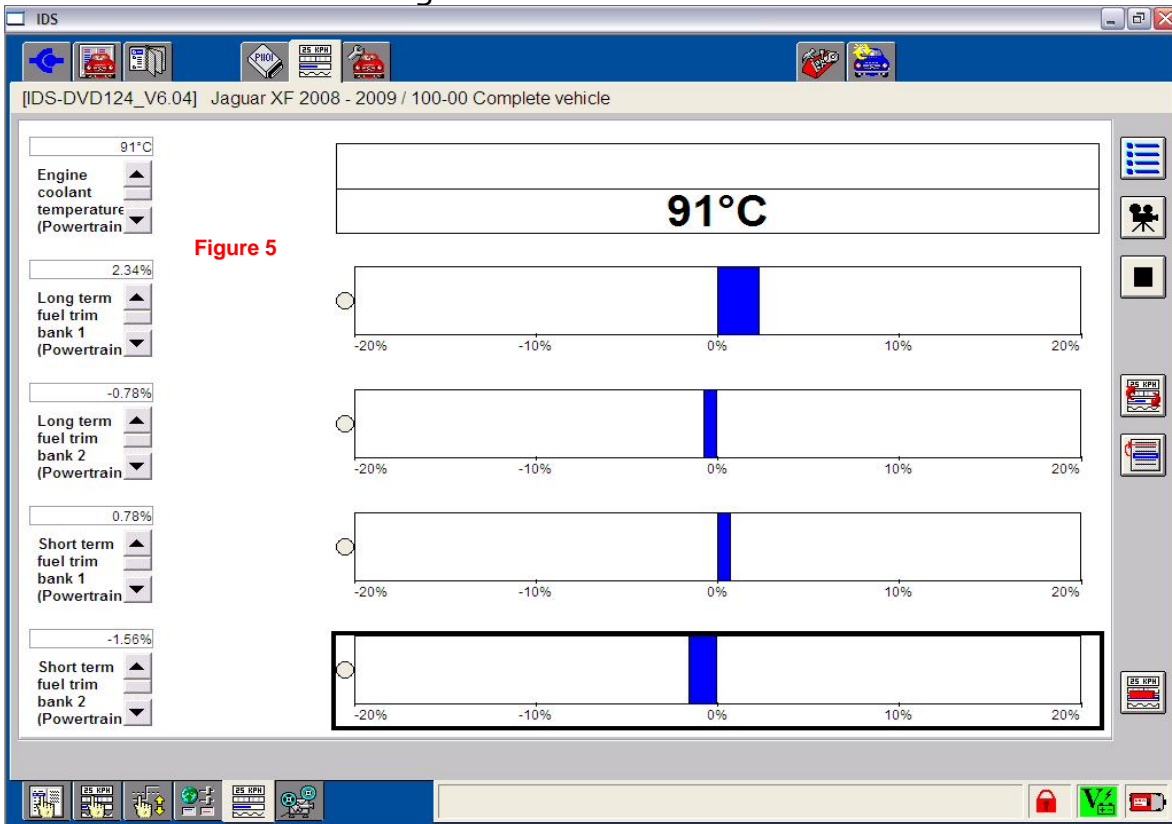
IDS

[IDS-DVD124_V6.04] Jaguar XF 2008 - 2009 / 100-00 Complete vehicle

91°C
Engine coolant temperature (Powertrain

91°C

Figure 5

2.34%
Long term fuel trim bank 1 (Powertrain

-20% -10% 0% 10% 20%

-0.78%
Long term fuel trim bank 2 (Powertrain

-20% -10% 0% 10% 20%

0.78%
Short term fuel trim bank 1 (Powertrain

-20% -10% 0% 10% 20%

-1.56%
Short term fuel trim bank 2 (Powertrain

-20% -10% 0% 10% 20%